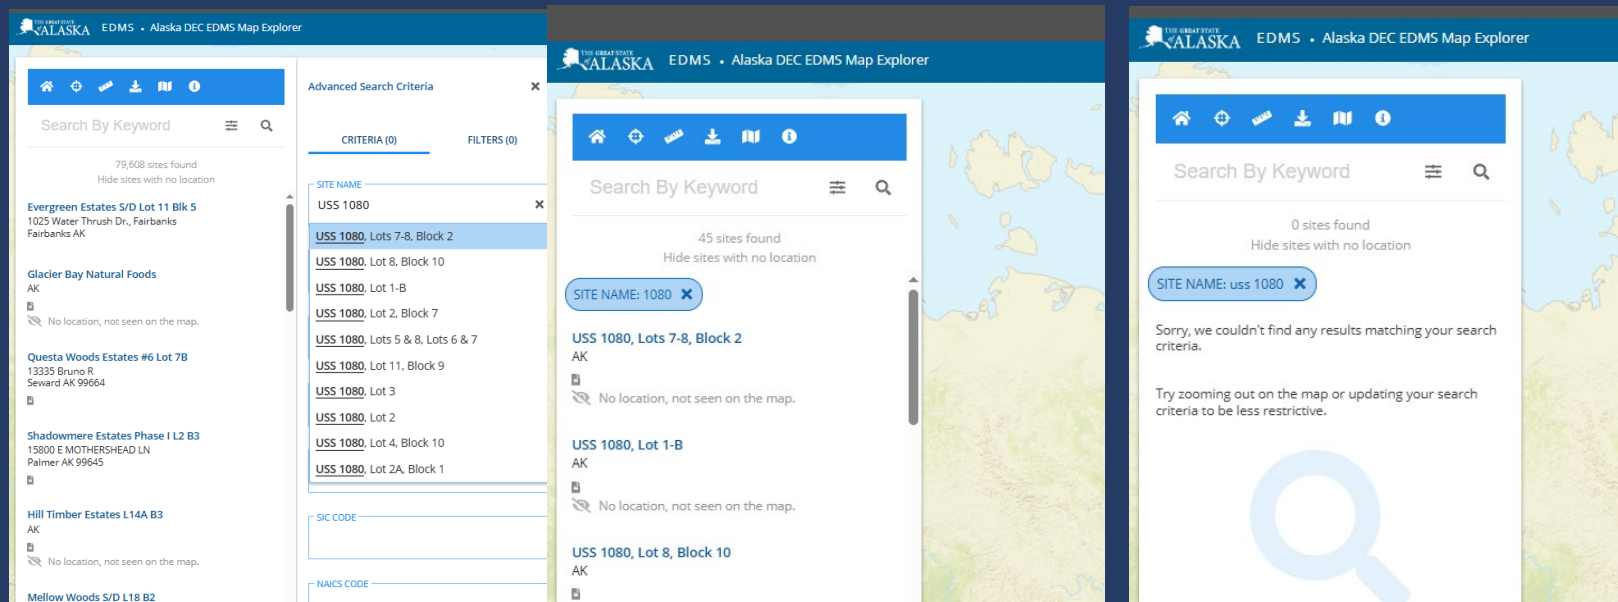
THE GREAT STATE of ALASKA EDMS • Alaska DEC EDMS Map Explorer

Search By Keyword

79,608 sites found
Hide sites with no location

Evergreen Estates S/D Lot 11 Blk 5
1025 Water Thrush Dr., Fairbanks
Fairbanks AK

Glacier Bay Natural Foods
AK
No location, not seen on the map.

Questa Woods Estates #6 Lot 7B
13335 Bruno R
Seward AK 99664

Shadowmere Estates Phase I L2 B3
15800 E MOTHERSHEAD LN
Palmer AK 99645

Hill Timber Estates L14A B3
AK
No location, not seen on the map.

Mellow Woods S/D L18 B2

Advanced Search Criteria ×

CRITERIA (0) FILTERS (0)

SITE NAME
USS 1080 ×

USS 1080, Lots 7-8, Block 2
USS 1080, Lot 8, Block 10
USS 1080, Lot 1-B
USS 1080, Lot 2, Block 7
USS 1080, Lots 5 & 8, Lots 6 & 7
USS 1080, Lot 11, Block 9
USS 1080, Lot 3
USS 1080, Lot 2
USS 1080, Lot 4, Block 10
USS 1080, Lot 2A, Block 1

SIC CODE

NAICS CODE

THE GREAT STATE of ALASKA EDMS • Alaska DEC EDMS Map Explorer

Search By Keyword

45 sites found
Hide sites with no location

SITE NAME: 1080 ✖

USS 1080, Lots 7-8, Block 2
AK
No location, not seen on the map.

USS 1080, Lot 1-B
AK
No location, not seen on the map.

USS 1080, Lot 8, Block 10
AK

THE GREAT STATE of ALASKA EDMS • Alaska DEC EDMS Map Explorer

Search By Keyword

0 sites found
Hide sites with no location

SITE NAME: uss 1080 ✖

Sorry, we couldn't find any results matching your search criteria.

Try zooming out on the map or updating your search criteria to be less restrictive.